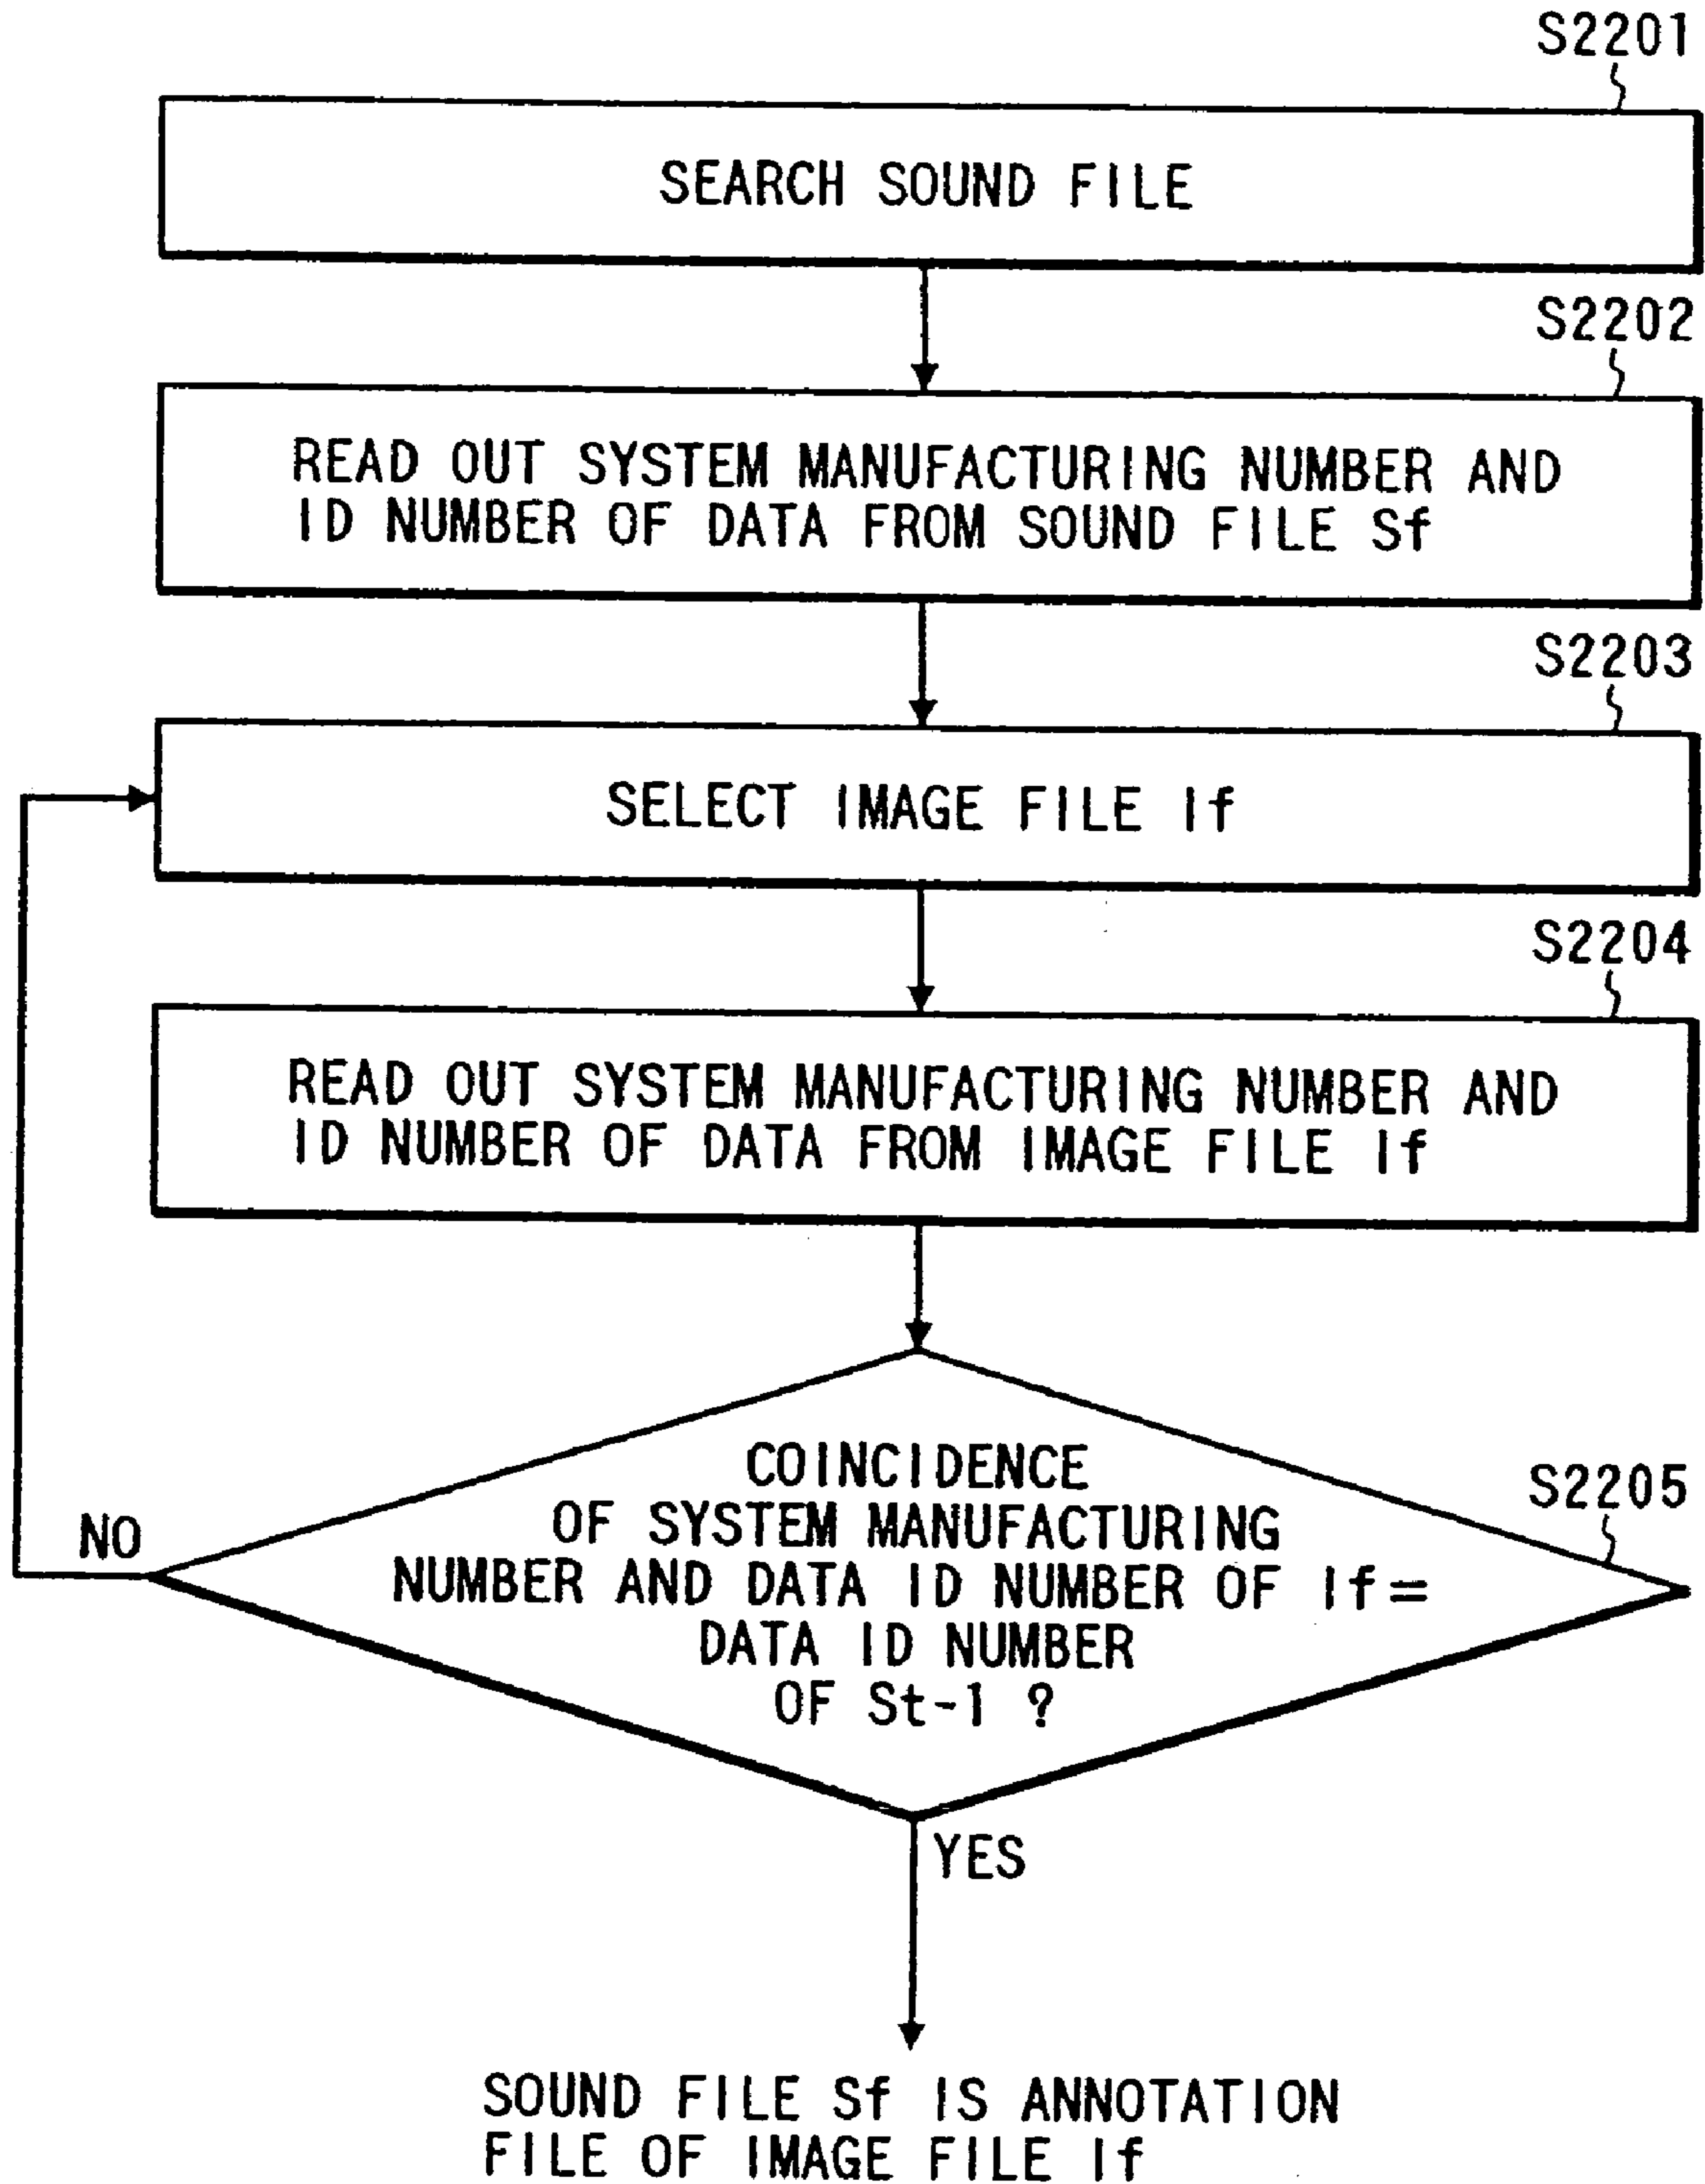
S2201

SEARCH SOUND FILE

S2202

READ OUT SYSTEM MANUFACTURING NUMBER AND ID NUMBER OF DATA FROM SOUND FILE Sf

S2203

SELECT IMAGE FILE If

S2204

READ OUT SYSTEM MANUFACTURING NUMBER AND ID NUMBER OF DATA FROM IMAGE FILE If

COINCIDENCE OF SYSTEM MANUFACTURING NUMBER AND DATA ID NUMBER OF If= DATA ID NUMBER OF St-1 ?

S2205

NO

YES

SOUND FILE Sf IS ANNOTATION FILE OF IMAGE FILE If